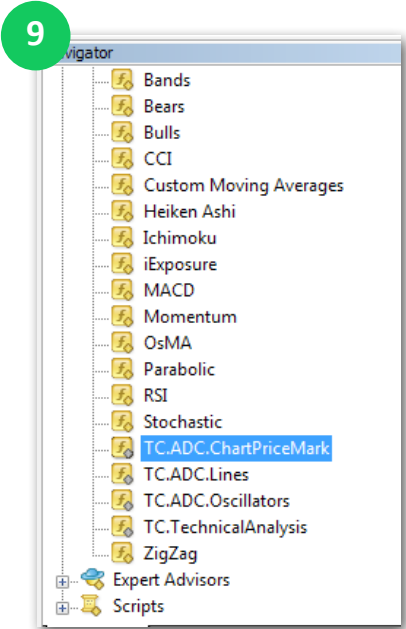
9

vigator

Bands
Bears
Bulls
CCI
Custom Moving Averages
Heiken Ashi
Ichimoku
iExposure
MACD
Momentum
OsMA
Parabolic
RSI
Stochastic
TC.ADC.ChartPriceMark
TC.ADC.Lines
TC.ADC.Oscillators
TC.TechnicalAnalysis
ZigZag
Expert Advisors
Scripts